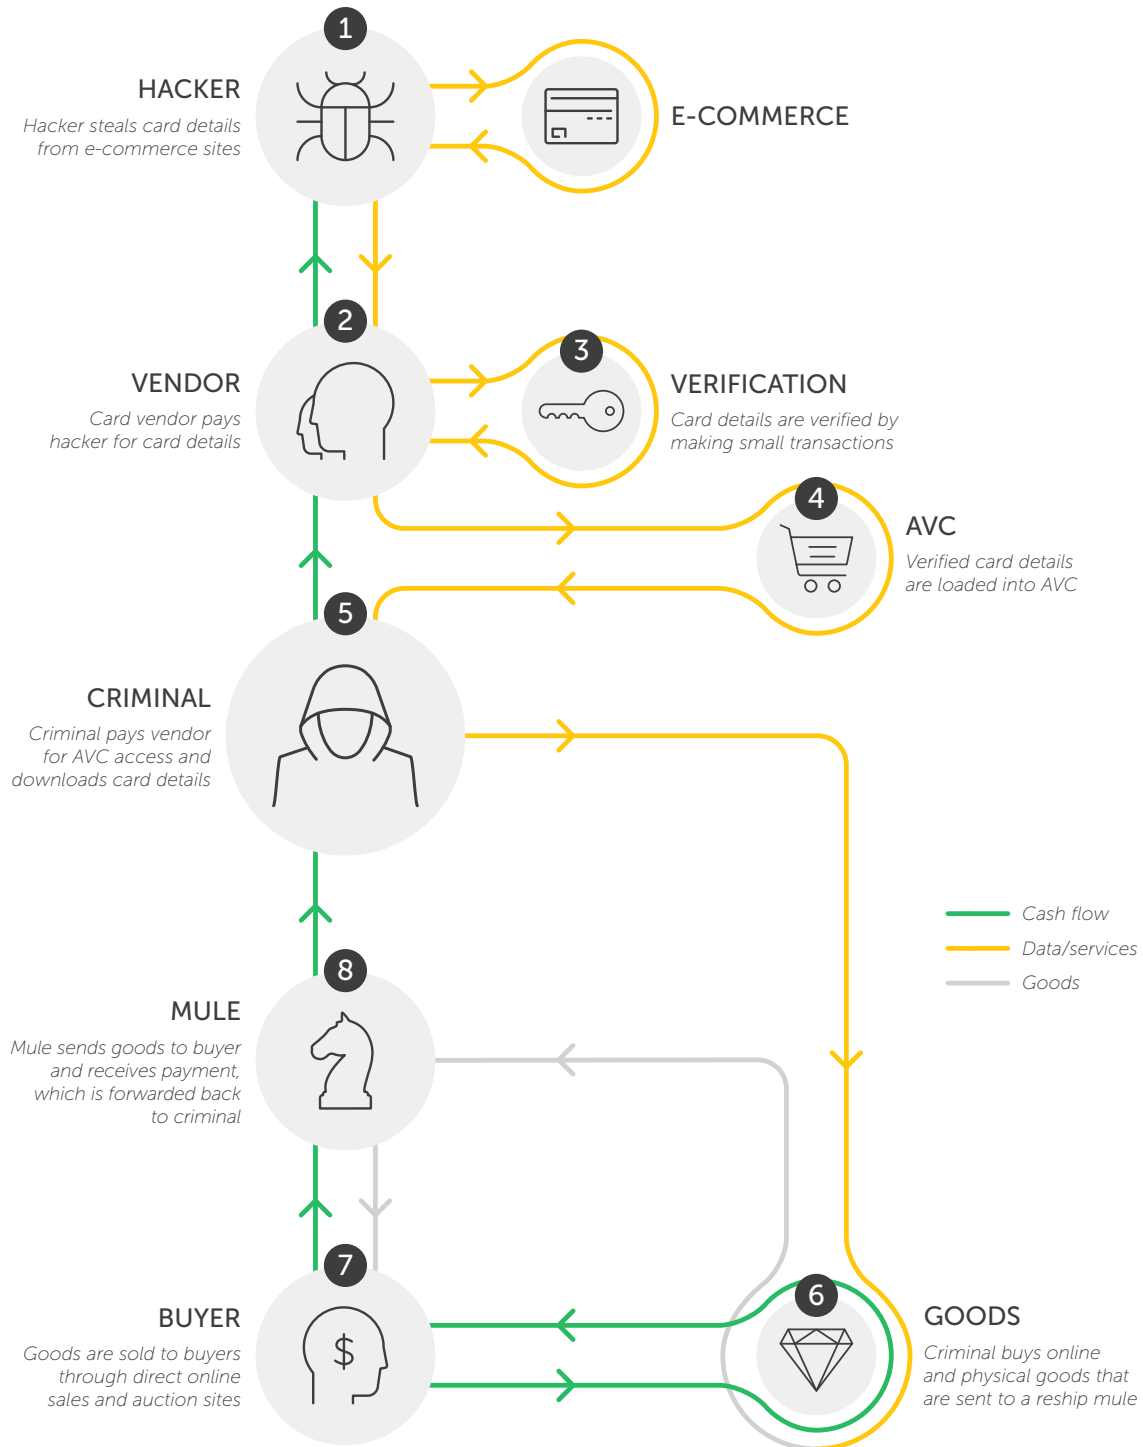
1

HACKER

Hacker steals card details from e-commerce sites

E-COMMERCE

2

VENDOR

Card vendor pays hacker for card details

3

VERIFICATION

Card details are verified by making small transactions

4

AVC

Verified card details are loaded into AVC

5

CRIMINAL

Criminal pays vendor for AVC access and downloads card details

Cash flow

Data/services

Goods

8

MULE

Mule sends goods to buyer and receives payment, which is forwarded back to criminal

7

BUYER

Goods are sold to buyers through direct online sales and auction sites

6

GOODS

Criminal buys online and physical goods that are sent to a reship mule